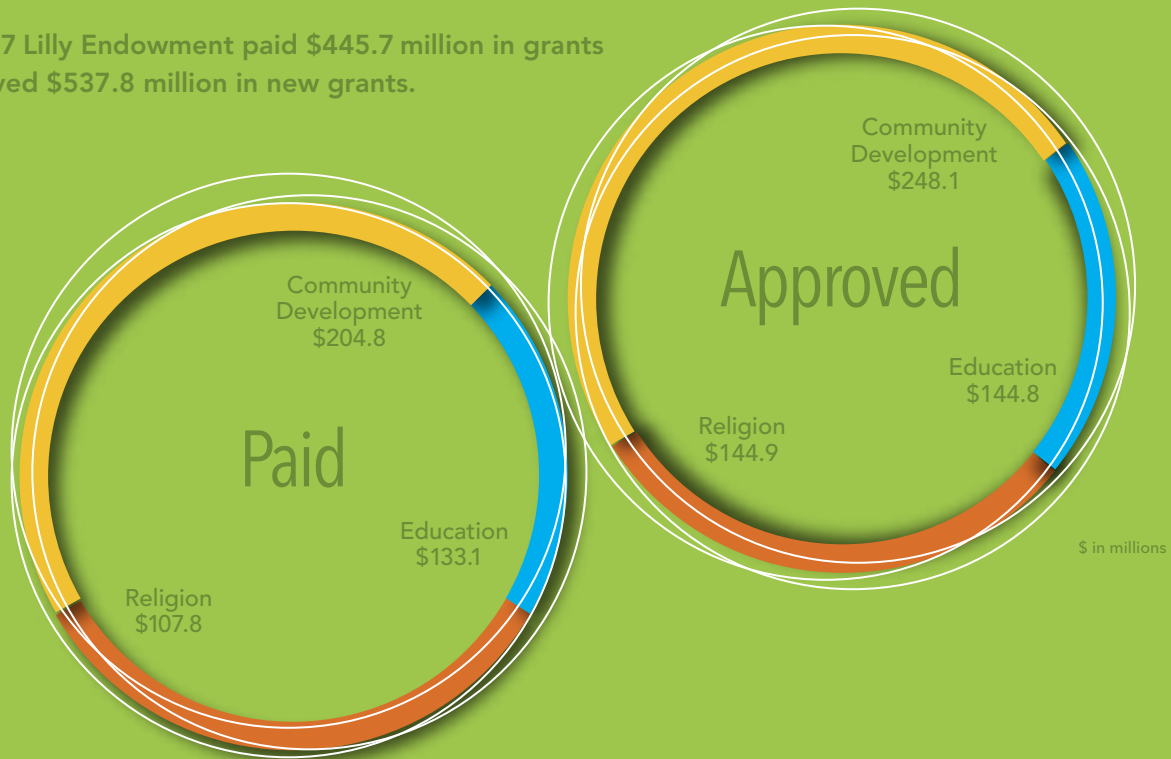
7 Lilly Endowment paid $445.7 million in grants ved $537.8 million in new grants.

Community Development $204.8

Paid

Education $133.1

Religion $107.8

Community Development $248.1

Approved

Education $144.8

Religion $144.9

$ in millions